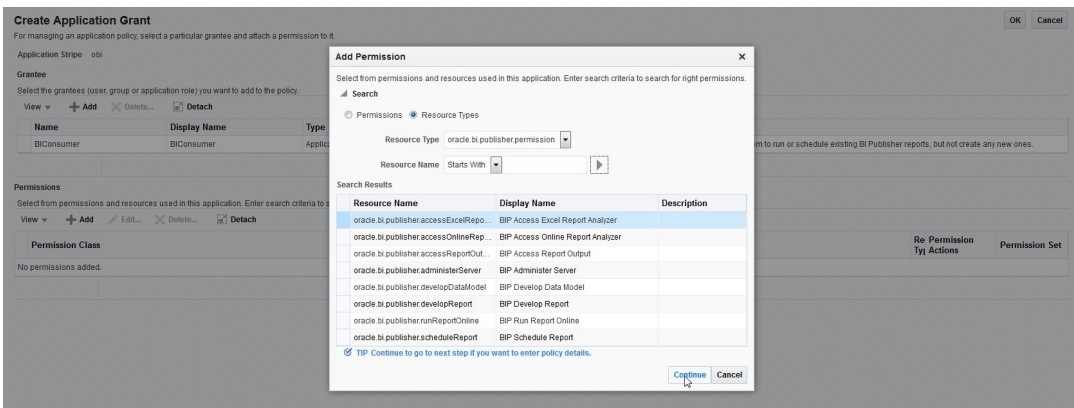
Create Application Grant
For managing an application policy, select a particular grantee and attach a permission to it.

OK Cancel

Application Stripe obi

Grantee
Select the grantees (user, group or application role) you want to add to the policy.

View ▾ Add Delete... Detach

| Name | Display Name | Type |
|---|---|---|
| BIConsumer | BIConsumer | Applic |

m to run or schedule existing BI Publisher reports, but not create any new ones.

Permissions
Select from permissions and resources used in this application. Enter search criteria to s

View ▾ Add Edit... Delete... Detach

| Permission Class | Re Permission Ty| Actions | Permission Set |
|---|---|---|
| No permissions added. | | |

Add Permission ×

Select from permissions and resources used in this application. Enter search criteria to search for right permissions.

Search

Permissions Resource Types

Resource Type oracle.bi.publisher.permission

Resource Name Starts With

Search Results

| Resource Name | Display Name | Description |
|---|---|---|
| oracle.bi.publisher.accessExcelRepo... | BIP Access Excel Report Analyzer | |
| oracle.bi.publisher.accessOnlineRep... | BIP Access Online Report Analyzer | |
| oracle.bi.publisher.accessReportOut... | BIP Access Report Output | |
| oracle.bi.publisher.administerServer | BIP Administer Server | |
| oracle.bi.publisher.developDataModel | BIP Develop Data Model | |
| oracle.bi.publisher.developReport | BIP Develop Report | |
| oracle.bi.publisher.runReportOnline | BIP Run Report Online | |
| oracle.bi.publisher.scheduleReport | BIP Schedule Report | |

TIP Continue to go to next step if you want to enter policy details.

Continue Cancel